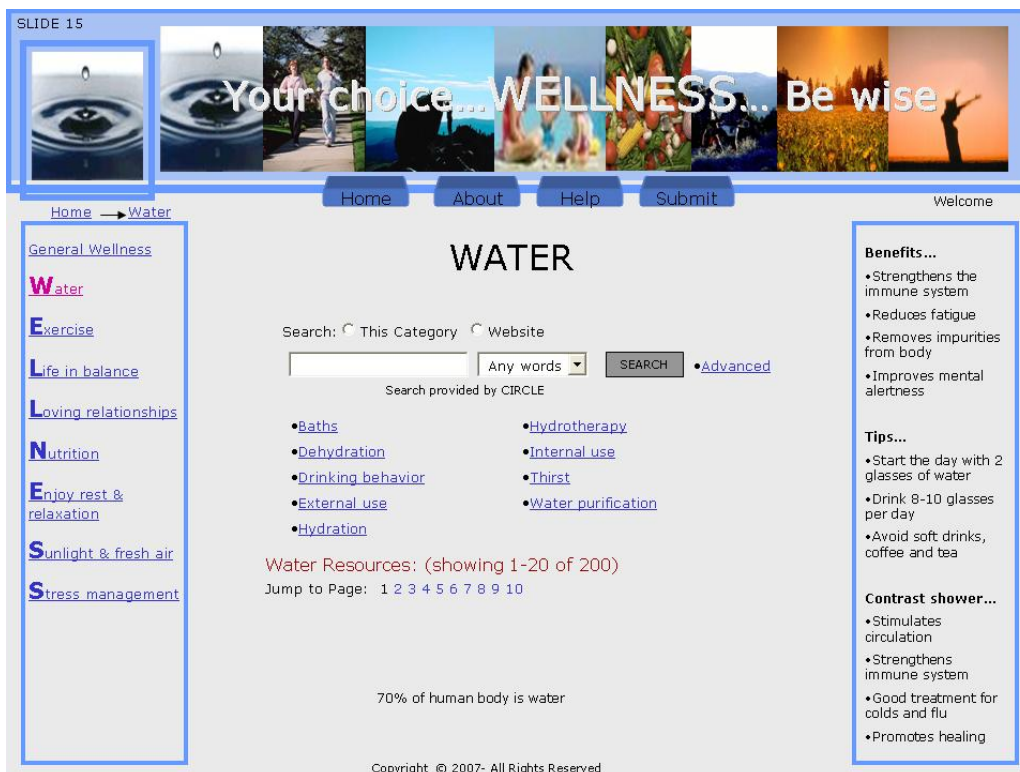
SLIDE 15

Your choice... WELLNESS... Be wise

Home About Help Submit

Welcome

Home → Water

General Wellness

Water

Exercise

Life in balance

Loving relationships

Nutrition

Enjoy rest & relaxation

Sunlight & fresh air

Stress management

WATER

Search: This Category Website

Any words SEARCH •Advanced

Search provided by CIRCLE

•Baths
•Dehydration
•Drinking behavior
•External use
•Hydration

•Hydrotherapy
•Internal use
•Thirst
•Water purification

Water Resources: (showing 1-20 of 200)

Jump to Page: 1 2 3 4 5 6 7 8 9 10

70% of human body is water

Copyright © 2007- All Rights Reserved

Benefits...
•Strengthens the immune system
•Reduces fatigue
•Removes impurities from body
•Improves mental alertness

Tips...
•Start the day with 2 glasses of water
•Drink 8-10 glasses per day
•Avoid soft drinks, coffee and tea

Contrast shower...
•Stimulates circulation
•Strengthens immune system
•Good treatment for colds and flu
•Promotes healing